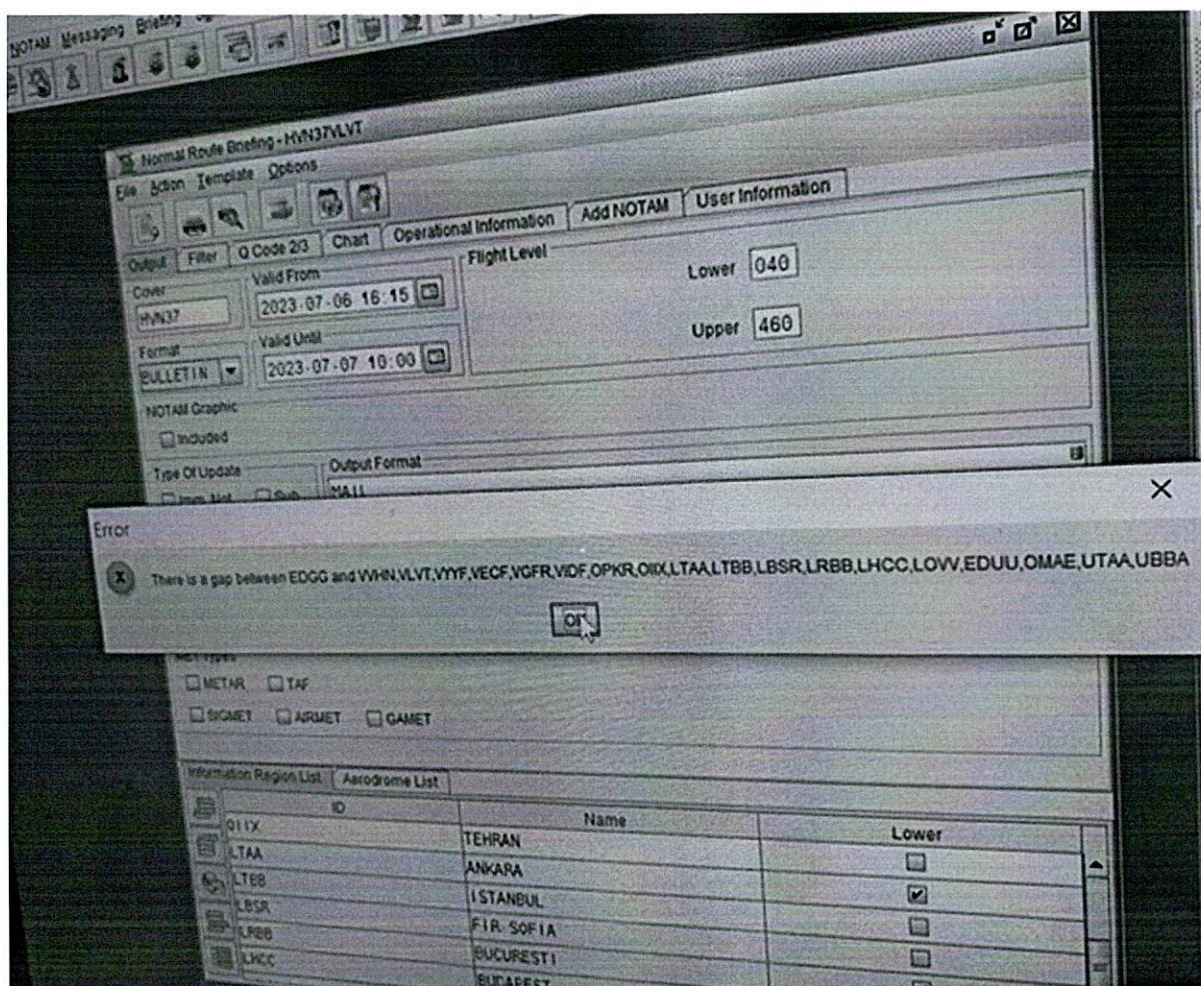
NOTAM Messaging Briefing

Normal Route Briefing - HVN37VLVT

File Action Template Options

Output Filter Q Code 2/3 Chart Operational Information Add NOTAM User Information

Cover
HVN37

Valid From
2023-07-06 16:15

Valid Until
2023-07-07 10:00

Format
BULLETIN

Flight Level

Lower 040

Upper 460

NOTAM Graphic
Included

Type Of Update

Output Format

Error

There is a gap between EDGG and VVHN,VLVT,VYYF,VECF,VGFR,VIDF,OPKR,OIIX,LTAA,LTBB,LBSR,LRBB,LHCC,LOVV,EDUU,OMAE,UTAA,UBBA

OK

MET Types
METAR TAF
SIGMET AIRMET GAMET

Information Region List Aerodrome List

| ID | Name | Lower |
|---|---|---|
| OIIX | TEHRAN | ☐ |
| LTAA | ANKARA | ☐ |
| LTBB | ISTANBUL | ☑ |
| LBSR | FIR SOFIA | ☐ |
| LRBB | BUCURESTI | ☐ |
| LHCC | BUDAPEST | ☐ |